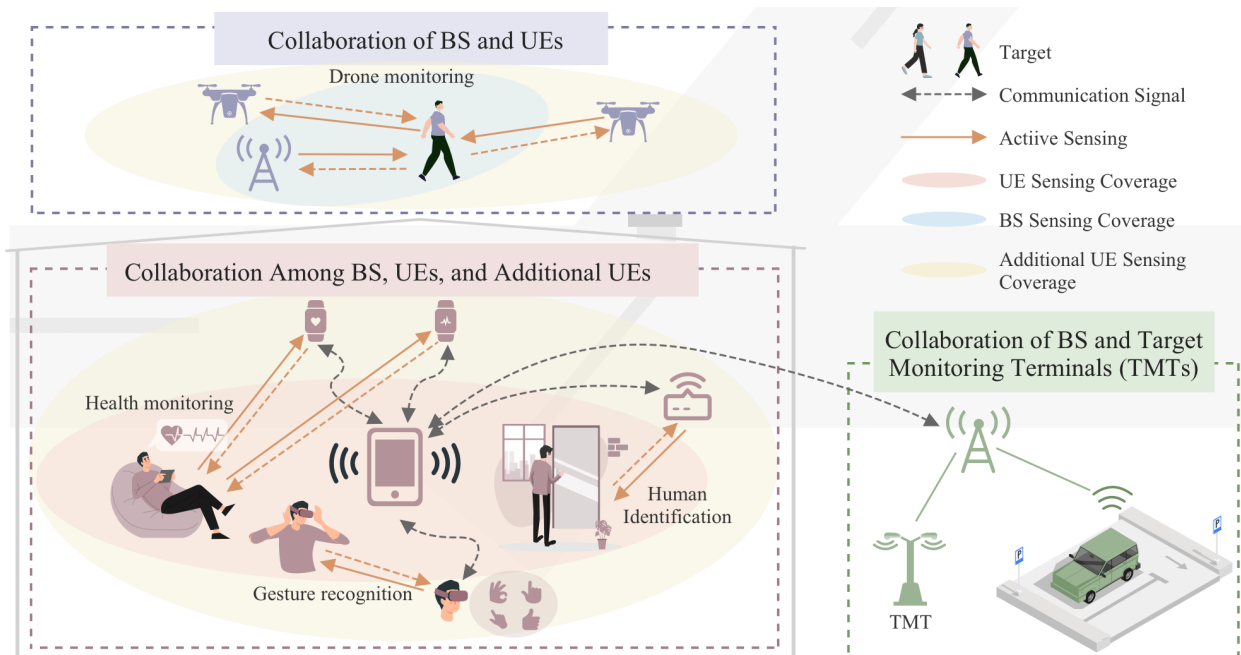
Collaboration of BS and UEs

Drone monitoring

Target

Communication Signal

Actiive Sensing

UE Sensing Coverage

BS Sensing Coverage

Additional UE Sensing Coverage

Collaboration Among BS, UEs, and Additional UEs

Collaboration of BS and Target Monitoring Terminals (TMTs)

Health monitoring

Human Identification

Gesture recognition

P

P

TMT